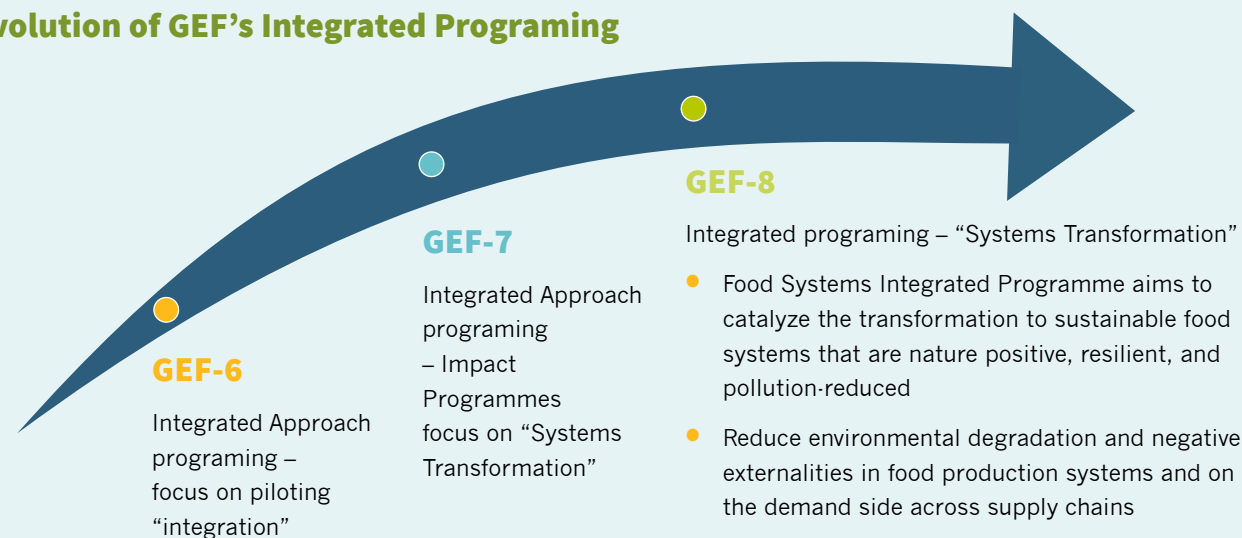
volution of GEF’s Integrated Programing

GEF-6

Integrated Approach programing – focus on piloting “integration”

GEF-7

Integrated Approach programing – Impact Programmes focus on “Systems Transformation”

GEF-8

Integrated programing – “Systems Transformation”

- Food Systems Integrated Programme aims to catalyze the transformation to sustainable food systems that are nature positive, resilient, and pollution-reduced
- Reduce environmental degradation and negative externalities in food production systems and on the demand side across supply chains